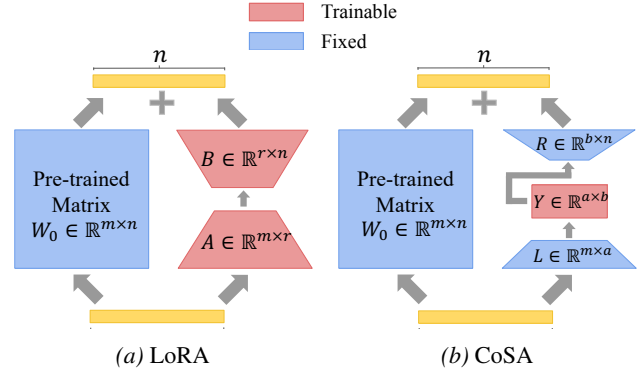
Trainable

Fixed

$n$

Pre-trained Matrix $W_0 \in \mathbb{R}^{m\times n}$

$B \in \mathbb{R}^{r\times n}$

$A \in \mathbb{R}^{m\times r}$

(a) LoRA

$n$

Pre-trained Matrix $W_0 \in \mathbb{R}^{m\times n}$

$R \in \mathbb{R}^{b\times n}$

$Y \in \mathbb{R}^{a\times b}$

$L \in \mathbb{R}^{m\times a}$

(b) CoSA